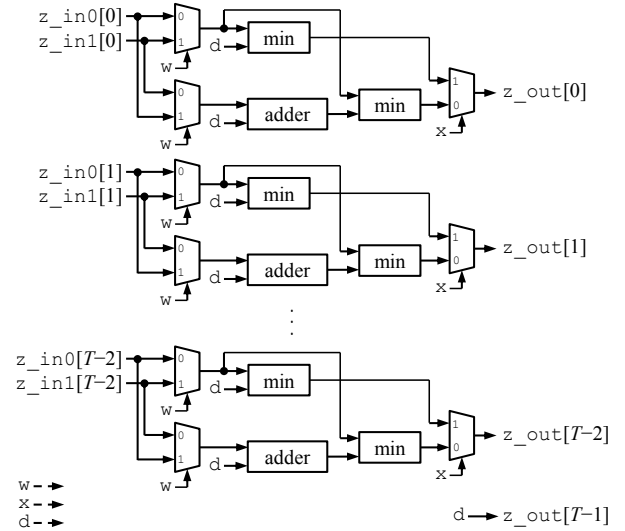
z_in0[0]
z_in1[0]
0
1
w
d
min
0
1
w
d
adder
min
1
0
x
z_out[0]

z_in0[1]
z_in1[1]
0
1
w
d
min
0
1
w
d
adder
min
1
0
x
z_out[1]

z_in0[$T$−2]
z_in1[$T$−2]
0
1
w
d
min
0
1
w
d
adder
min
1
0
x
z_out[$T$−2]

w
x
d
d
z_out[$T$−1]